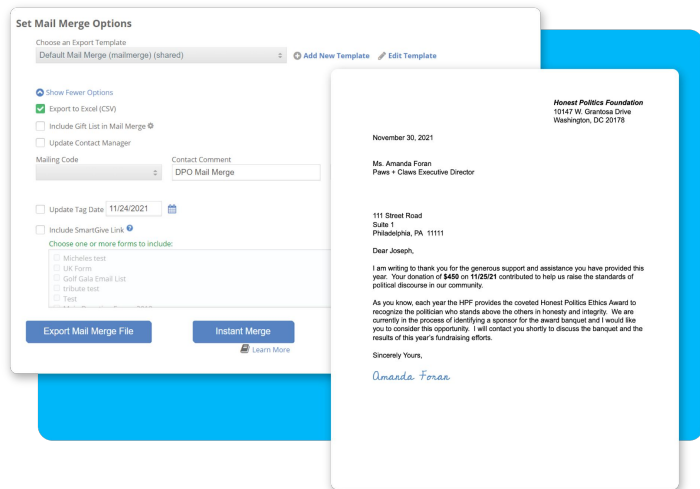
Set Mail Merge Options

Choose an Export Template

Default Mail Merge (mailmerge) (shared)

Add New Template

Edit Template

Show Fewer Options

Export to Excel (CSV)

Include Gift List in Mail Merge

Update Contact Manager

Mailing Code

Contact Comment

DPO Mail Merge

Update Tag Date 11/24/2021

Include SmartGive Link

Choose one or more forms to include:

Micheles test

UK Form

Golf Gala Email List

tribute test

Test

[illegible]

Export Mail Merge File

Instant Merge

Learn More

Honest Politics Foundation
10147 W. Grantosa Drive
Washington, DC 20178

November 30, 2021

Ms. Amanda Foran
Paws + Claws Executive Director

111 Street Road
Suite 1
Philadelphia, PA 11111

Dear Joseph,

I am writing to thank you for the generous support and assistance you have provided this year. Your donation of **$450** on **11/25/21** contributed to help us raise the standards of political discourse in our community.

As you know, each year the HPF provides the coveted Honest Politics Ethics Award to recognize the politician who stands above the others in honesty and integrity. We are currently in the process of identifying a sponsor for the award banquet and I would like you to consider this opportunity. I will contact you shortly to discuss the banquet and the results of this year's fundraising efforts.

Sincerely Yours,

Amanda Foran